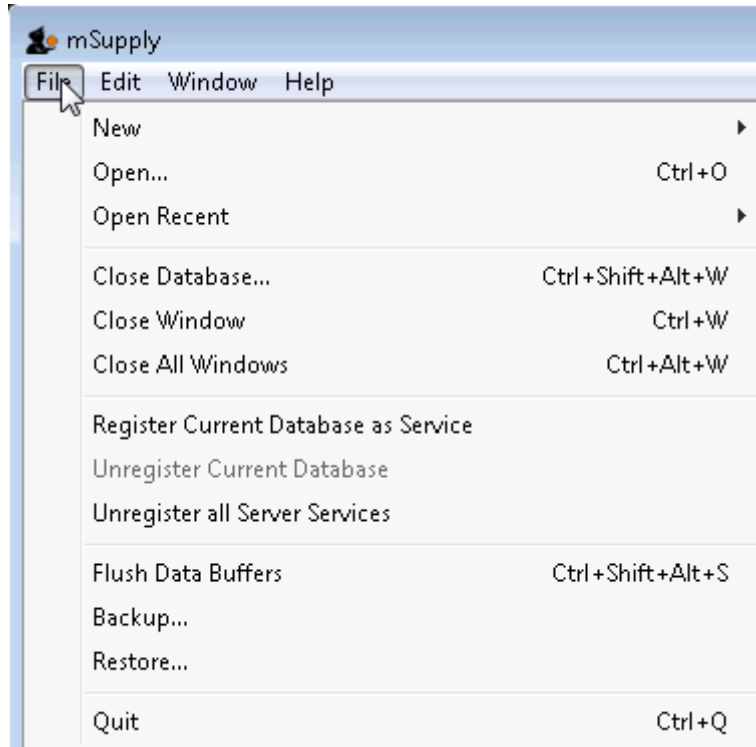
mSupply

File Edit Window Help

New
Open... Ctrl+O
Open Recent

Close Database... Ctrl+Shift+Alt+W
Close Window Ctrl+W
Close All Windows Ctrl+Alt+W

Register Current Database as Service
Unregister Current Database
Unregister all Server Services

Flush Data Buffers Ctrl+Shift+Alt+S
Backup...
Restore...

Quit Ctrl+Q